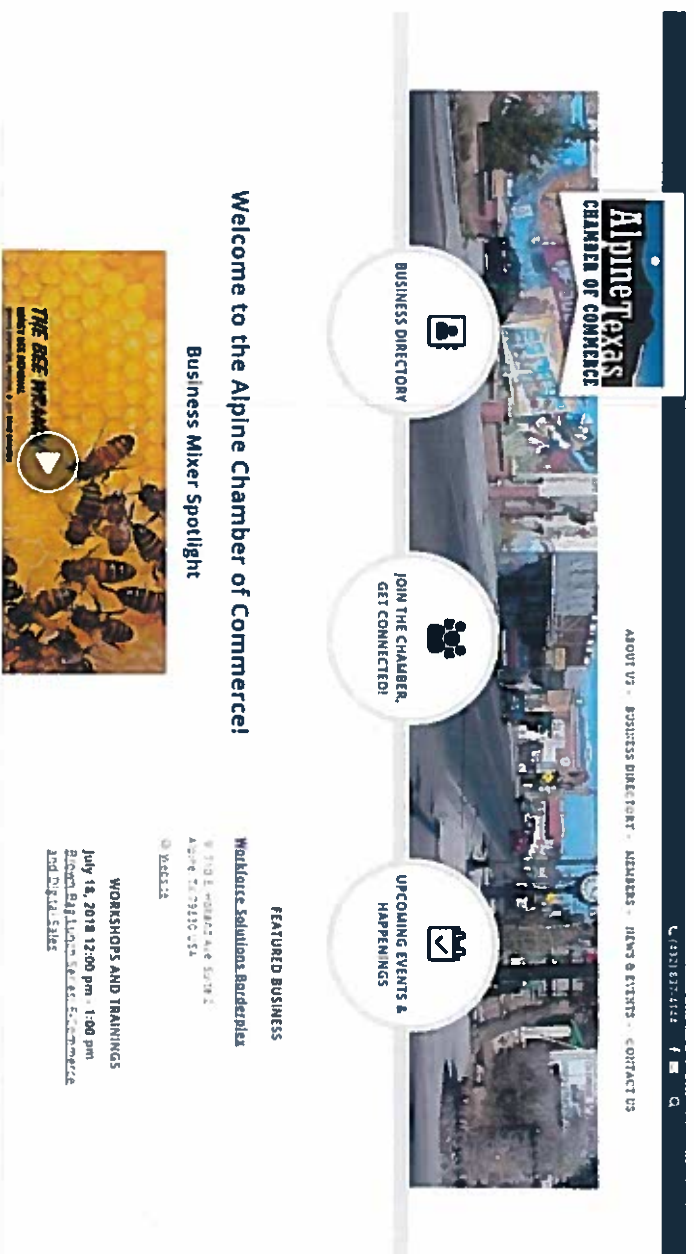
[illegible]

ABOUT US · BUSINESS DIRECTORY · MEMBERS · NEWS & EVENTS · CONTACT US

Alpine Texas
CHAMBER OF COMMERCE

BUSINESS DIRECTORY

JOIN THE CHAMBER, GET CONNECTED!

UPCOMING EVENTS & HAPPENINGS

Welcome to the Alpine Chamber of Commerce!

Business Mixer Spotlight

THE BEE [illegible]

FEATURED BUSINESS

Workforce Solutions Borderplex

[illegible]
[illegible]

Website

WORKSHOPS AND TRAININGS

July 18, 2018 12:00 pm - 1:00 pm
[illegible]